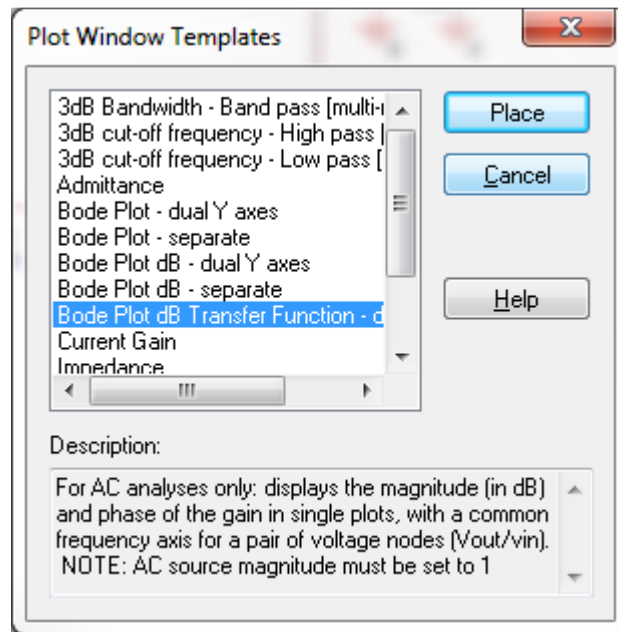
Plot Window Templates

3dB Bandwidth - Band pass [multi-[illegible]
3dB cut-off frequency - High pass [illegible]
3dB cut-off frequency - Low pass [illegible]
Admittance
Bode Plot - dual Y axes
Bode Plot - separate
Bode Plot dB - dual Y axes
Bode Plot dB - separate
Bode Plot dB Transfer Function - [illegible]
Current Gain
Impedance

Place
Cancel
Help

Description:

For AC analyses only: displays the magnitude (in dB) and phase of the gain in single plots, with a common frequency axis for a pair of voltage nodes (Vout/vin).
NOTE: AC source magnitude must be set to 1